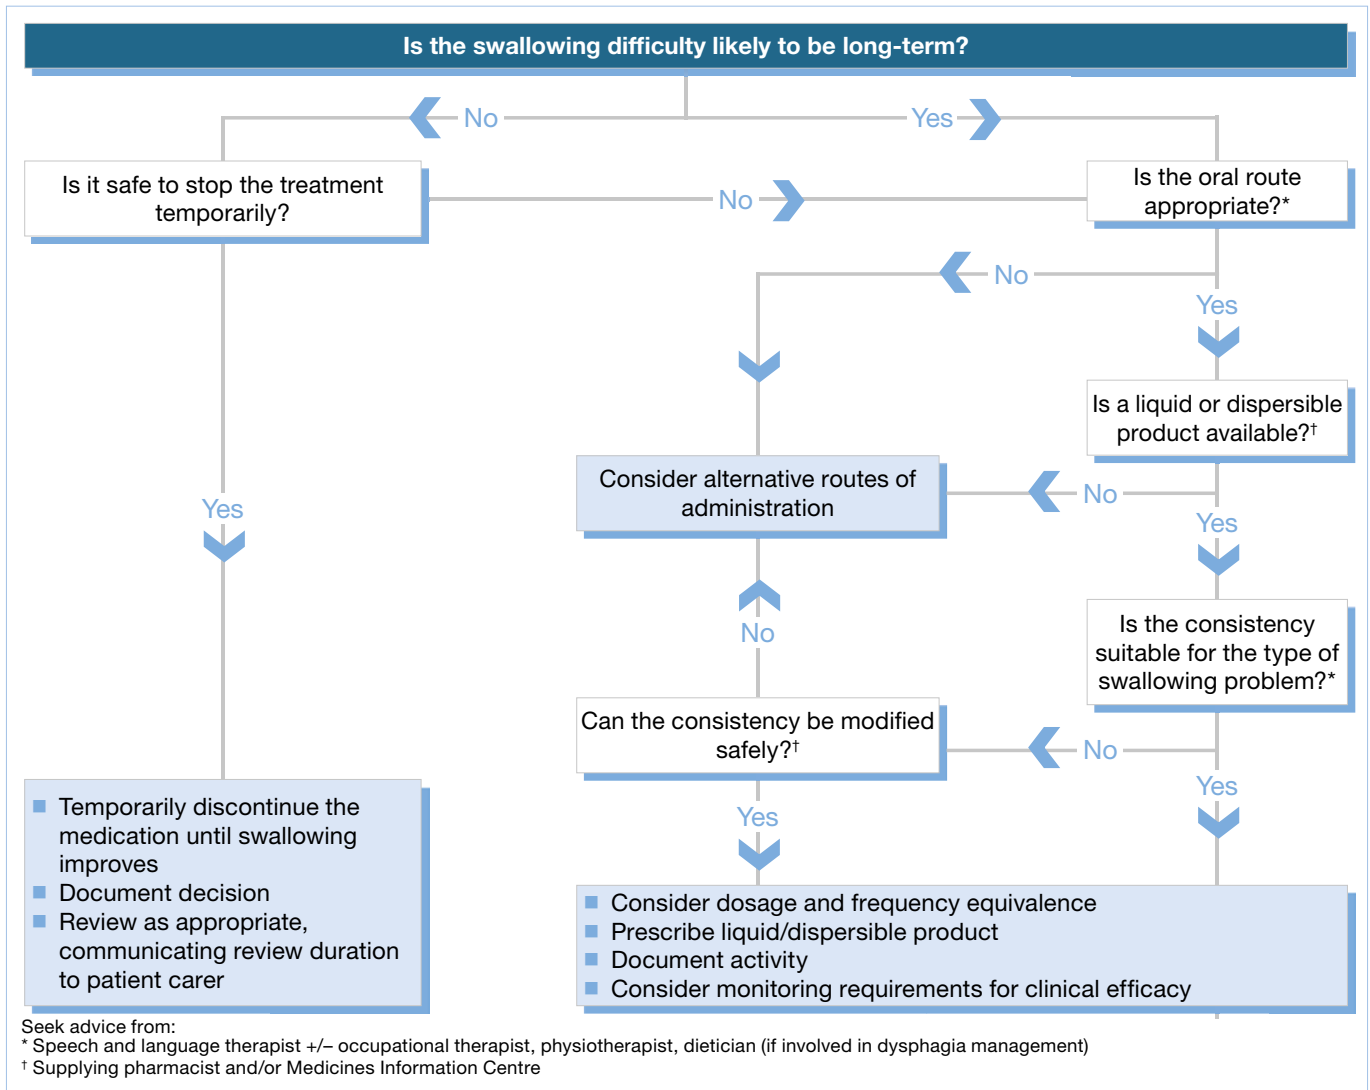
Is the swallowing difficulty likely to be long-term?

No

Yes

Is it safe to stop the treatment temporarily?

No

Is the oral route appropriate?*

No

Yes

Is a liquid or dispersible product available?†

Consider alternative routes of administration

No

Yes

Yes

No

Is the consistency suitable for the type of swallowing problem?*

Can the consistency be modified safely?†

No

Yes

Yes

- Temporarily discontinue the medication until swallowing improves
- Document decision
- Review as appropriate, communicating review duration to patient carer

- Consider dosage and frequency equivalence
- Prescribe liquid/dispersible product
- Document activity
- Consider monitoring requirements for clinical efficacy

Seek advice from:
* Speech and language therapist +/– occupational therapist, physiotherapist, dietician (if involved in dysphagia management)
† Supplying pharmacist and/or Medicines Information Centre